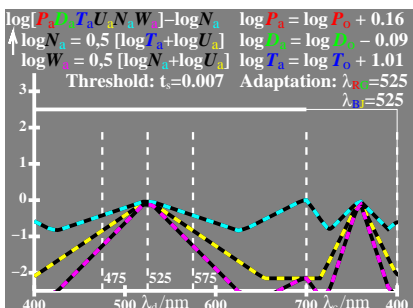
log[$P_a D_a T_a U_a N_a W_a$]−log$N_a$
log$N_a$ = 0,5 [log$T_a$+log$U_a$]
log$W_a$ = 0,5 [log$N_a$+log$U_a$]
Threshold: $t_s$=0.007

log$P_a$ = log $P_O$ + 0.16
log$D_a$ = log $D_O$ − 0.09
log$T_a$ = log $T_O$ + 1.01
Adaptation: $\lambda_{RG}$=525
$\lambda_{BJ}$=525

3
2
1
0
−1
−2

475
525
575

400
500 $\lambda_r$/nm
600
700 $\lambda_r$/nm
400